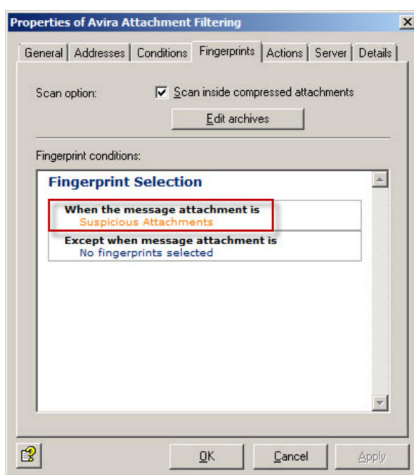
Properties of Avira Attachment Filtering

General | Addresses | Conditions | Fingerprints | Actions | Server | Details

Scan option:

Scan inside compressed attachments

Edit archives

Fingerprint conditions:

Fingerprint Selection

When the message attachment is
Suspicious Attachments

Except when message attachment is
No fingerprints selected

OK

Cancel

Apply